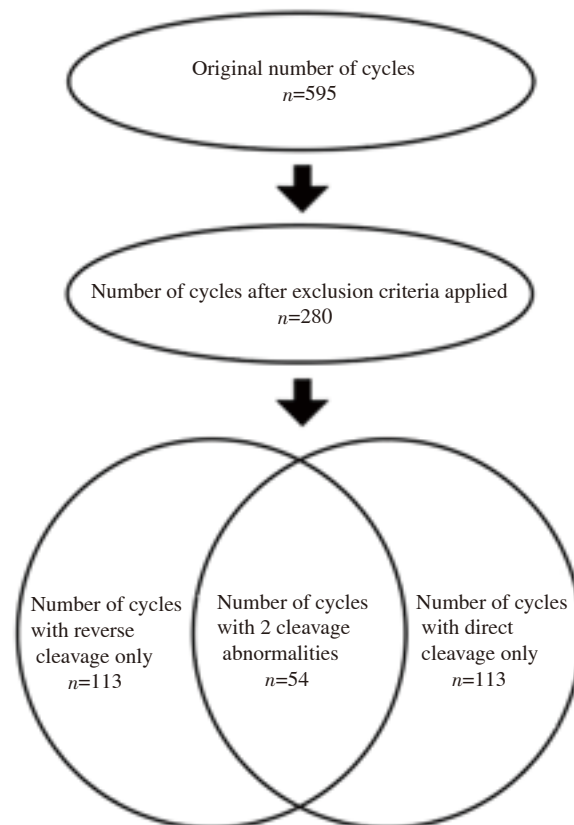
Original number of cycles
$n$=595

Number of cycles after exclusion criteria applied
$n$=280

Number of cycles with reverse cleavage only
$n$=113

Number of cycles with 2 cleavage abnormalities
$n$=54

Number of cycles with direct cleavage only
$n$=113